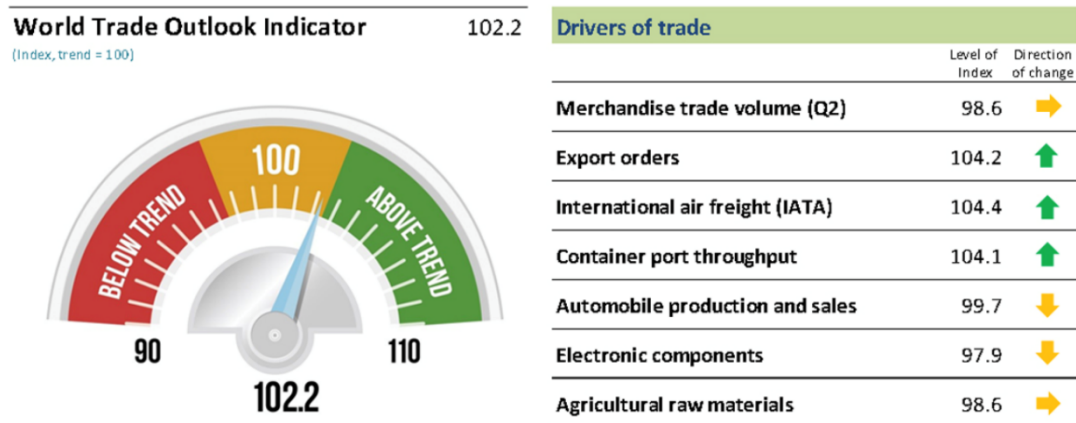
World Trade Outlook Indicator 102.2
(Index, trend = 100)

100
BELOW TREND
ABOVE TREND
90
110
102.2

Drivers of trade

| | Level of Index | Direction of change |
|---|---|---|
| Merchandise trade volume (Q2) | 98.6 | |
| Export orders | 104.2 | |
| International air freight (IATA) | 104.4 | |
| Container port throughput | 104.1 | |
| Automobile production and sales | 99.7 | |
| Electronic components | 97.9 | |
| Agricultural raw materials | 98.6 | |